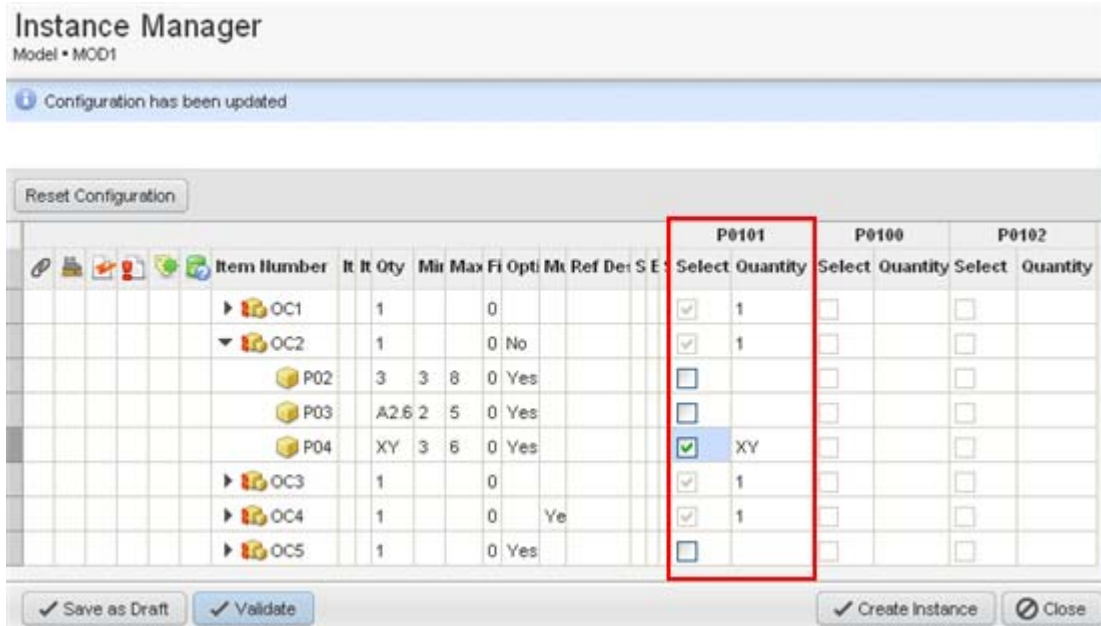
Instance Manager
Model • MOD1

Configuration has been updated

Reset Configuration

| | | | | | | | | | | | | | | | | | | | P0101 | | P0100 | | P0102 | |
|---|---|---|---|---|---|---|---|---|---|---|---|---|---|---|---|---|---|---|---|---|---|---|---|---|
| | | | | | | Item Number | It | It | Qty | Mir | Max | Fi | Opti | Mc | Ref De | S | E | Select | Quantity | Select | Quantity | Select | Quantity |
| | | | | | | OC1 | | | 1 | | | 0 | | | | | | | 1 | | | | |
| | | | | | | OC2 | | | 1 | | | 0 | No | | | | | | 1 | | | | |
| | | | | | | P02 | | | 3 | 3 | 8 | 0 | Yes | | | | | | | | | | |
| | | | | | | P03 | | | A2.6 | 2 | 5 | 0 | Yes | | | | | | | | | | |
| | | | | | | P04 | | | XY | 3 | 6 | 0 | Yes | | | | | | XY | | | | |
| | | | | | | OC3 | | | 1 | | | 0 | | | | | | | 1 | | | | |
| | | | | | | OC4 | | | 1 | | | 0 | | Ye | | | | | 1 | | | | |
| | | | | | | OC5 | | | 1 | | | 0 | Yes | | | | | | | | | | |

Save as Draft
Validate
Create Instance
Close